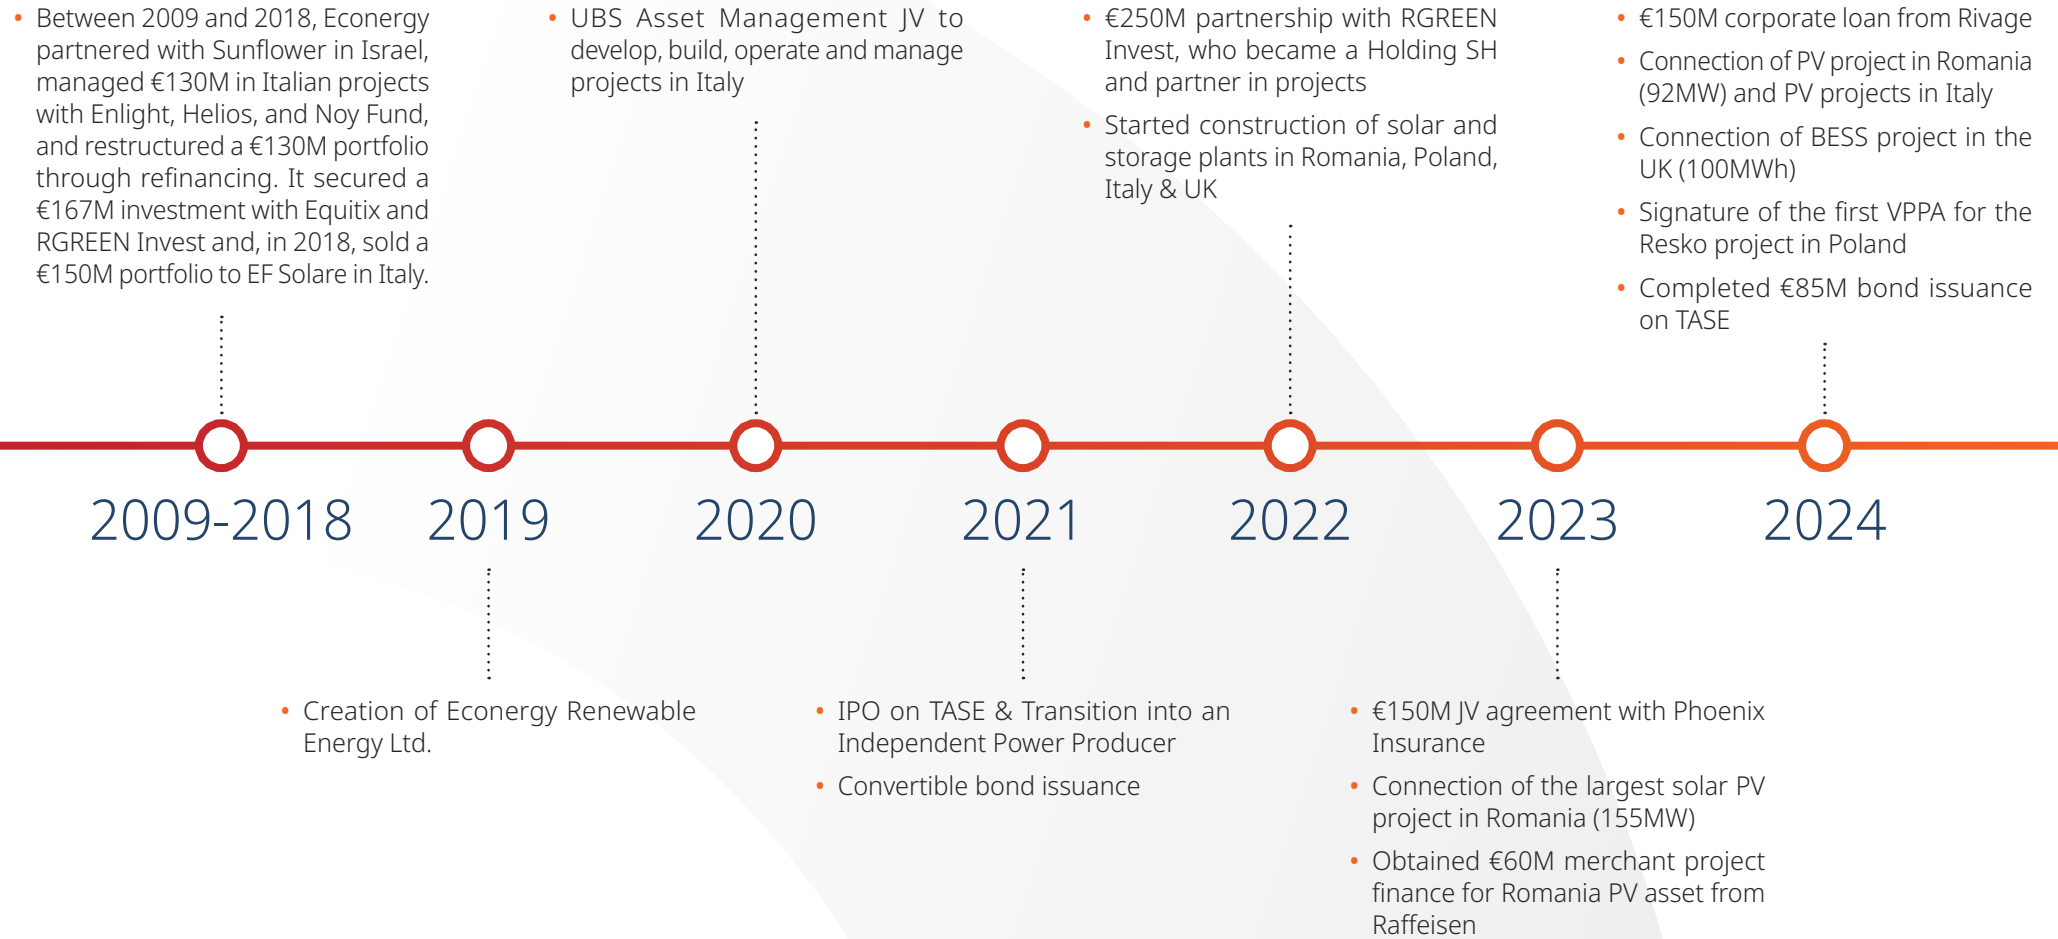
• Between 2009 and 2018, Econergy partnered with Sunflower in Israel, managed €130M in Italian projects with Enlight, Helios, and Noy Fund, and restructured a €130M portfolio through refinancing. It secured a €167M investment with Equitix and RGREEN Invest and, in 2018, sold a €150M portfolio to EF Solare in Italy.

• UBS Asset Management JV to develop, build, operate and manage projects in Italy

• €250M partnership with RGREEN Invest, who became a Holding SH and partner in projects

• Started construction of solar and storage plants in Romania, Poland, Italy & UK

• €150M corporate loan from Rivage

• Connection of PV project in Romania (92MW) and PV projects in Italy

• Connection of BESS project in the UK (100MWh)

• Signature of the first VPPA for the Resko project in Poland

• Completed €85M bond issuance on TASE

2009-2018

2019

2020

2021

2022

2023

2024

• Creation of Econergy Renewable Energy Ltd.

• IPO on TASE & Transition into an Independent Power Producer

• Convertible bond issuance

• €150M JV agreement with Phoenix Insurance

• Connection of the largest solar PV project in Romania (155MW)

• Obtained €60M merchant project finance for Romania PV asset from Raffeisen